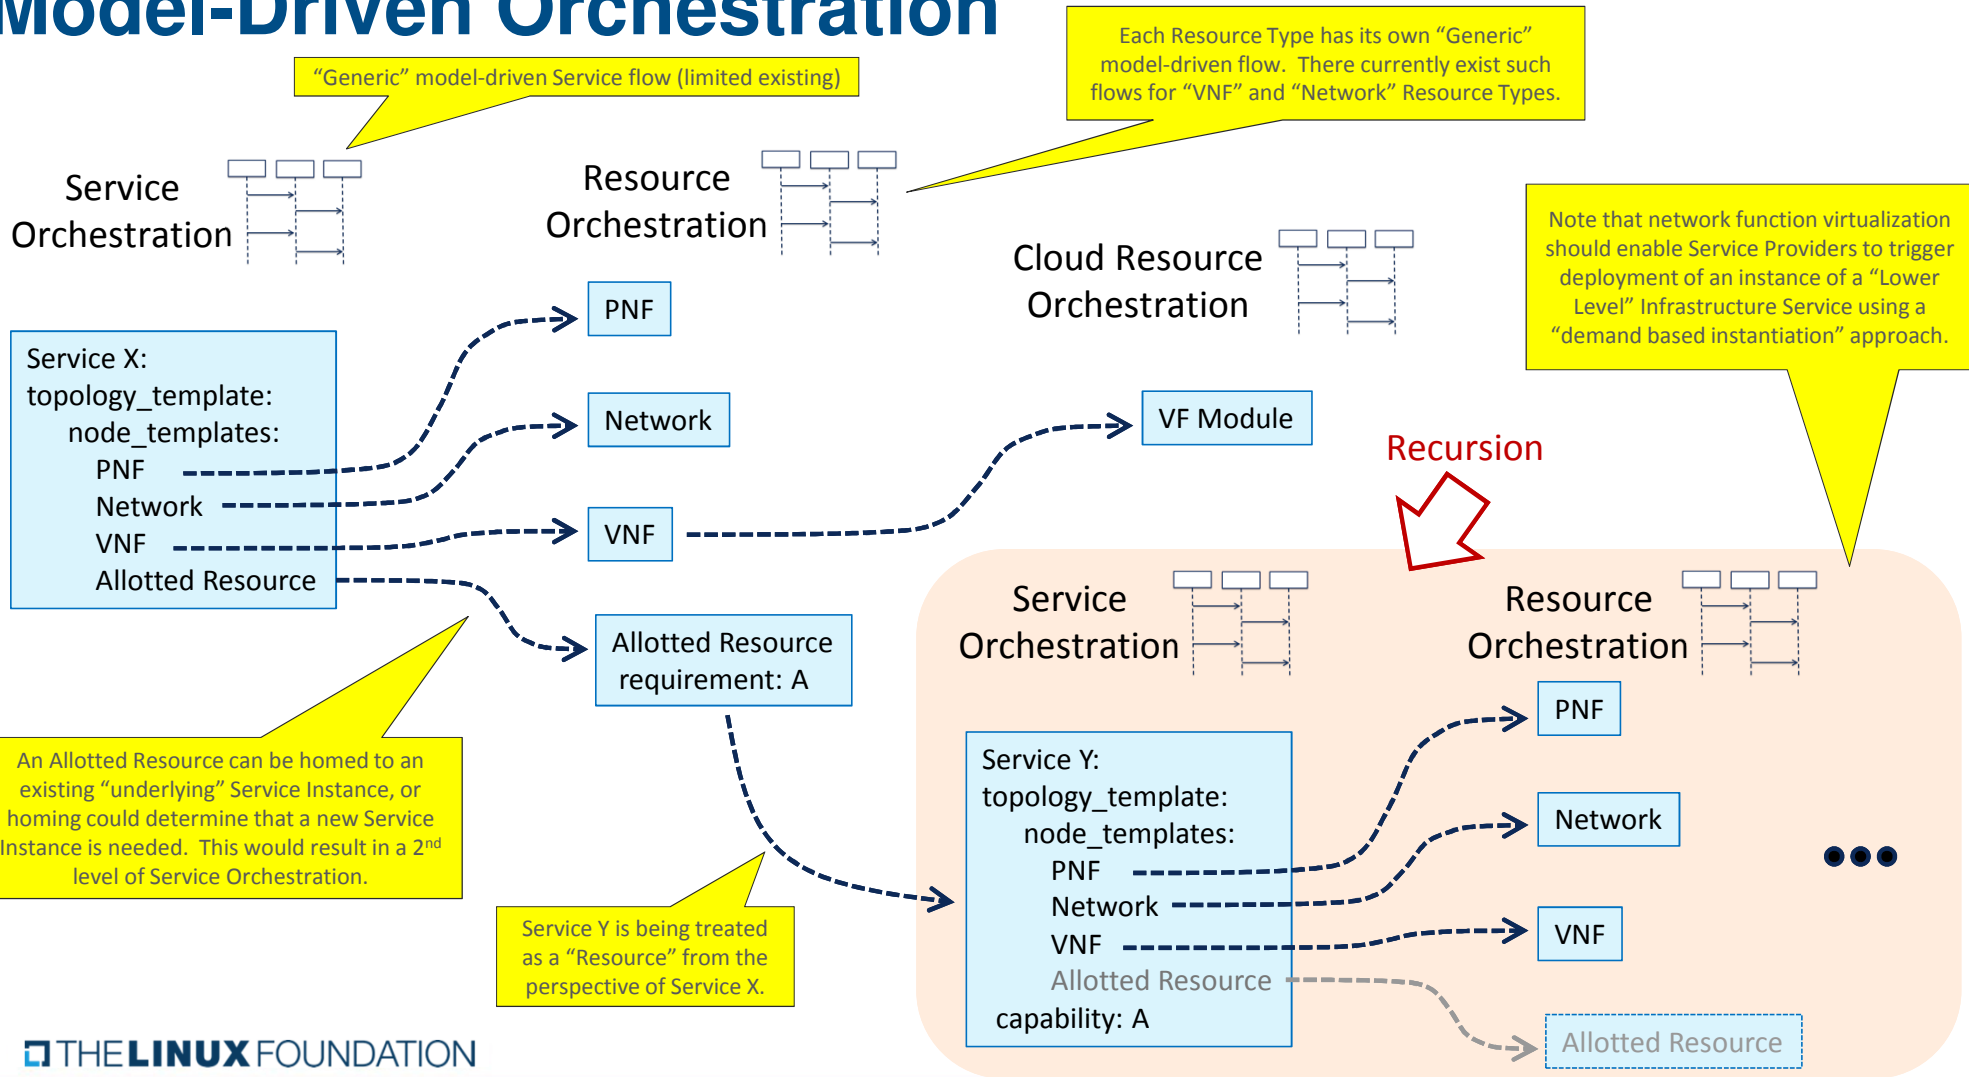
Model-Driven Orchestration

"Generic" model-driven Service flow (limited existing)

Each Resource Type has its own "Generic" model-driven flow. There currently exist such flows for "VNF" and "Network" Resource Types.

Service Orchestration

Resource Orchestration

Cloud Resource Orchestration

Note that network function virtualization should enable Service Providers to trigger deployment of an instance of a "Lower Level" Infrastructure Service using a "demand based instantiation" approach.

Service X:
topology_template:
node_templates:
PNF
Network
VNF
Allotted Resource

PNF

Network

VNF

VF Module

Recursion

Allotted Resource requirement: A

An Allotted Resource can be homed to an existing "underlying" Service Instance, or homing could determine that a new Service Instance is needed. This would result in a 2$^{nd}$ level of Service Orchestration.

Service Y is being treated as a "Resource" from the perspective of Service X.

Service Orchestration

Resource Orchestration

Service Y:
topology_template:
node_templates:
PNF
Network
VNF
Allotted Resource
capability: A

PNF

Network

VNF

Allotted Resource

THE LINUX FOUNDATION